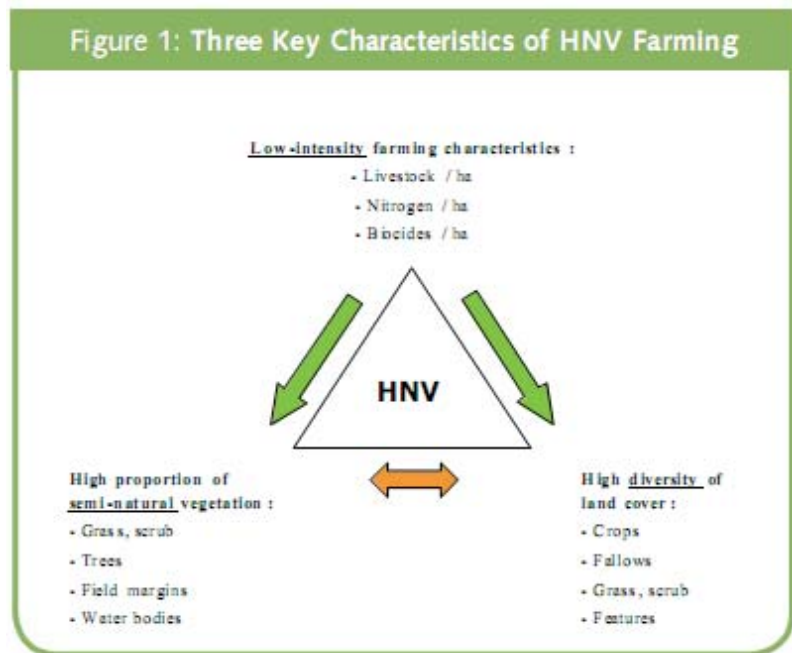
Figure 1: Three Key Characteristics of HNV Farming

Low-intensity farming characteristics :
- Livestock / ha
- Nitrogen / ha
- Biocides / ha

HNV

High proportion of semi-natural vegetation :
- Grass, scrub
- Trees
- Field margins
- Water bodies

High diversity of land cover :
- Crops
- Fallows
- Grass, scrub
- Features